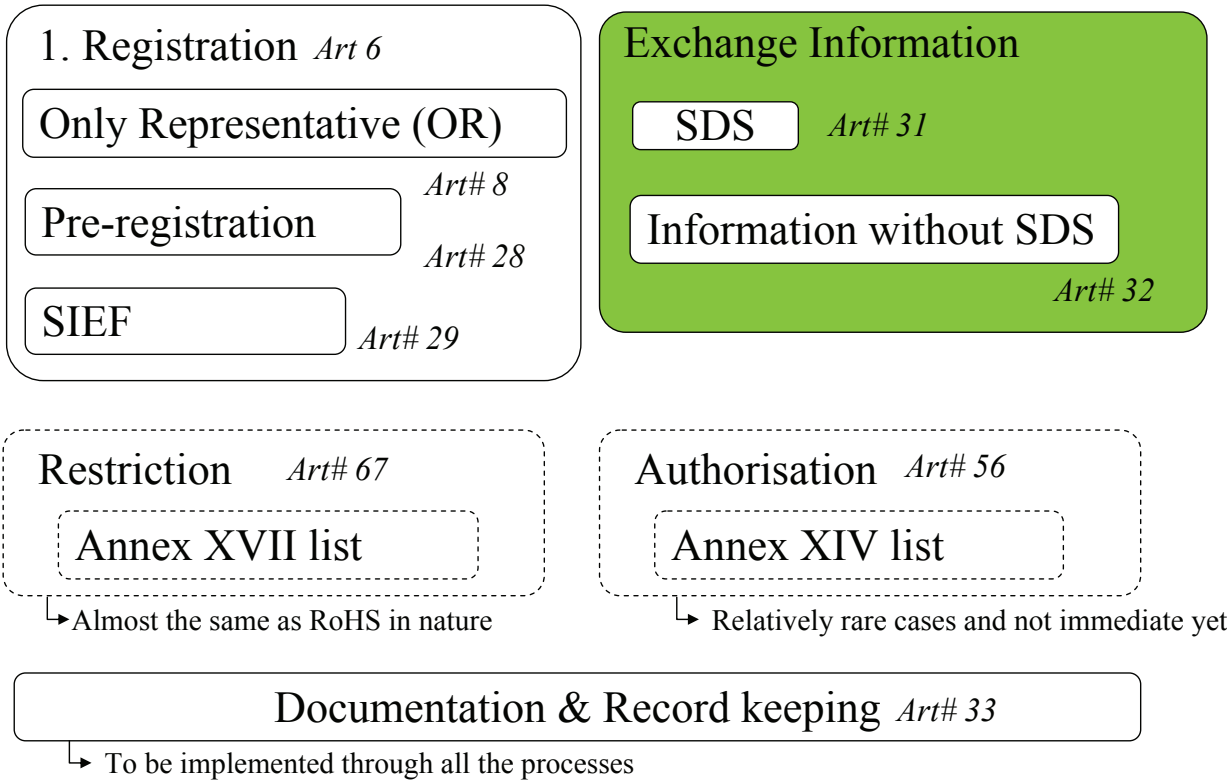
1. Registration *Art 6*

Only Representative (OR)

*Art# 8*

Pre-registration

*Art# 28*

SIEF

*Art# 29*

Exchange Information

SDS

*Art# 31*

Information without SDS

*Art# 32*

Restriction *Art# 67*

Annex XVII list

Almost the same as RoHS in nature

Authorisation *Art# 56*

Annex XIV list

Relatively rare cases and not immediate yet

Documentation & Record keeping *Art# 33*

To be implemented through all the processes